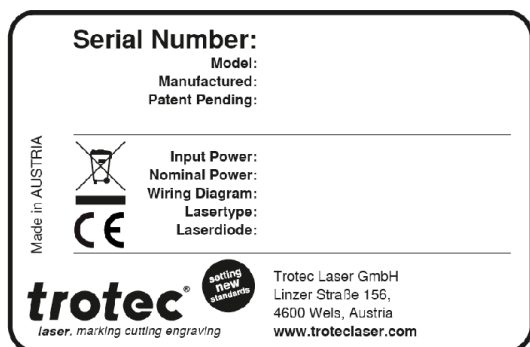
Serial Number:
Model:
Manufactured:
Patent Pending:

Made in AUSTRIA

Input Power:
Nominal Power:
Wiring Diagram:
Lasertype:
Laserdiode:

CE

trotec®
setting new standards
laser. marking cutting engraving

Trotec Laser GmbH
Linzer Straße 156,
4600 Wels, Austria
www.troteclaser.com